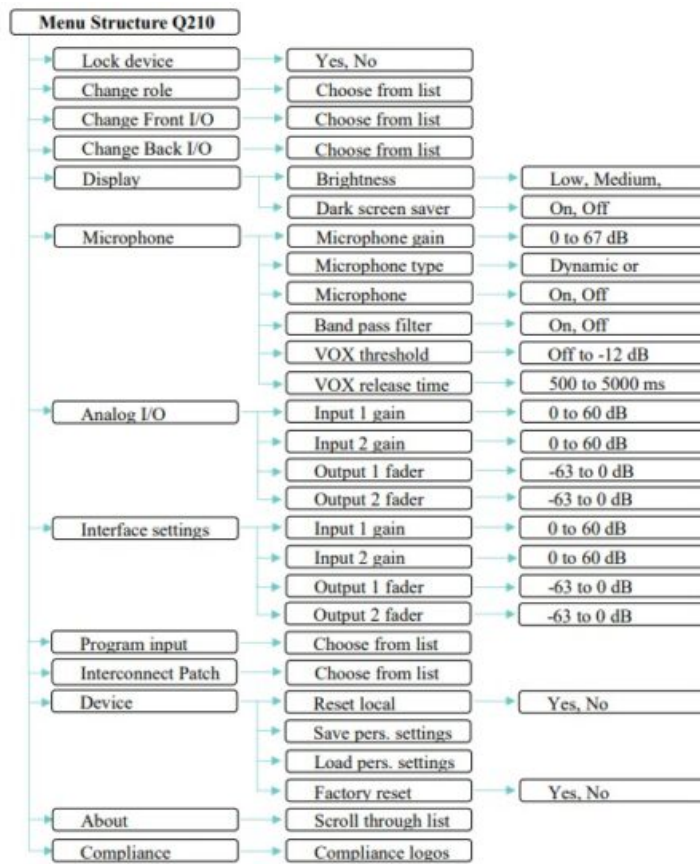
Menu Structure Q210

Lock device
Yes, No

Change role
Choose from list

Change Front I/O
Choose from list

Change Back I/O
Choose from list

Display
Brightness
Low, Medium,
Dark screen saver
On, Off

Microphone
Microphone gain
0 to 67 dB
Microphone type
Dynamic or
Microphone
On, Off
Band pass filter
On, Off
VOX threshold
Off to -12 dB
VOX release time
500 to 5000 ms

Analog I/O
Input 1 gain
0 to 60 dB
Input 2 gain
0 to 60 dB
Output 1 fader
-63 to 0 dB
Output 2 fader
-63 to 0 dB

Interface settings
Input 1 gain
0 to 60 dB
Input 2 gain
0 to 60 dB
Output 1 fader
-63 to 0 dB
Output 2 fader
-63 to 0 dB

Program input
Choose from list

Interconnect Patch
Choose from list

Device
Reset local
Yes, No
Save pers. settings
Load pers. settings
Factory reset
Yes, No

About
Scroll through list

Compliance
Compliance logos